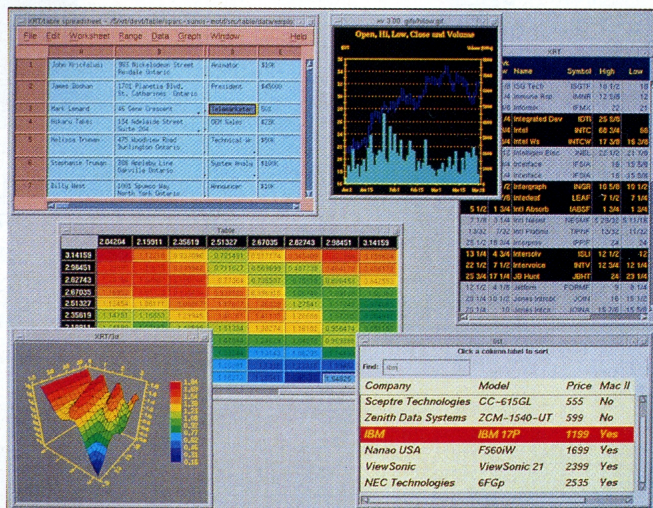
XRT/table spreadsheet - /5/ret/dev1/table/spars-xanni-mot/src/table/data/emplo

File Edit Worksheet Range Data Graph Window Help

| | A | B | C | D |
|---|---|---|---|---|
| 1 | John Nicholaus | 865 Nickelodeon Street Ferdale Ontario | Animator | $10K |
| 2 | James Jordan | 1701 Planetia Blvd. St. Catharines Ontario | President | $45000 |
| 3 | Mark Lenard | 16 Sewer Crescent | Telemarketer | $21K |
| 4 | Hikaru Takei | 134 Adelaide Street Suite 204 | OEM Sales | $22K |
| 5 | Melissa Trevan | 675 Woodview Road Burlington Ontario | Technical W | $5K |
| 6 | Stephanie Truman | 306 Appleby Line Oakville Ontario | System Analy | $10K |
| 7 | Billy West | 1005 Spumco Way North York Ontario | Announcer | $10K |

Open, Hi, Low, Close and Volume

XRT

| Name | Symbol | High | Low |
|---|---|---|---|
| ISG Tech | ISGTF | 16 1/2 | |
| Inmona Rsp | INMR | 12 3/8 | 12 |
| Informix | IFMX | 6 | |
| Integrated Dev | IDTI | 25 5/8 | |
| Intel | INTC | 68 3/4 | 66 |
| Intel Ws | INTCW | 17 3/8 | 15 3/8 |
| Intelligent Sys | | | |
| Interface | IFSIA | | |
| Interface | IFSIA | | |
| Intergraph | INGR | 10 5/8 | 10 1/2 |
| Interleaf | LEAF | 7 1/2 | 7 1/4 |
| Intl Absorb | IABSF | 1 3/4 | 1 3/4 |
| Intl Nesel | | | |
| Intl Patents | | | |
| Interpore | | | |
| Intervoice | INTV | 12 1/4 | |
| JB Hunt | JBHT | 23 1/8 | |
| Jetform | FORMF | | |
| Jones Intrcbl | JOIN | | |
| Jones Intrcbl | JOINA | | |

Table

| | 2.04204 | 2.15911 | 2.35619 | 2.51327 | 2.67035 | 2.82743 | 2.98451 | 3.14159 |
|---|---|---|---|---|---|---|---|---|
| 3.14159 | | | | | | | | |
| 2.98451 | | | | | | | | |
| 2.82743 | | | | | | | | |
| 2.67035 | | | | | | | | |
| 2.51327 | | | | | | | | |
| 2.35619 | | | | | | | | |
| 2.19911 | | | | | | | | |

XRT3d

list

Click a column label to sort

Find: ibm

| Company | Model | Price | Mac II |
|---|---|---|---|
| Sceptre Technologies | CC-615GL | 555 | No |
| Zenith Data Systems | ZCM-1540-UT | 599 | No |
| IBM | IBM 17P | 1199 | Yes |
| Nanao USA | F560iW | 1699 | Yes |
| ViewSonic | ViewSonic 21 | 2399 | Yes |
| NEC Technologies | 6FGp | 2535 | Yes |